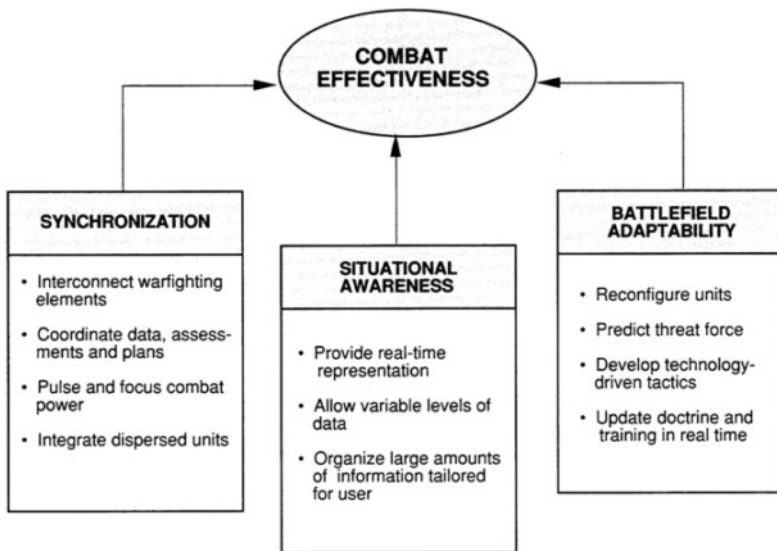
COMBAT EFFECTIVENESS

SYNCHRONIZATION

- Interconnect warfighting elements
- Coordinate data, assessments and plans
- Pulse and focus combat power
- Integrate dispersed units

SITUATIONAL AWARENESS

- Provide real-time representation
- Allow variable levels of data
- Organize large amounts of information tailored for user

BATTLEFIELD ADAPTABILITY

- Reconfigure units
- Predict threat force
- Develop technology-driven tactics
- Update doctrine and training in real time